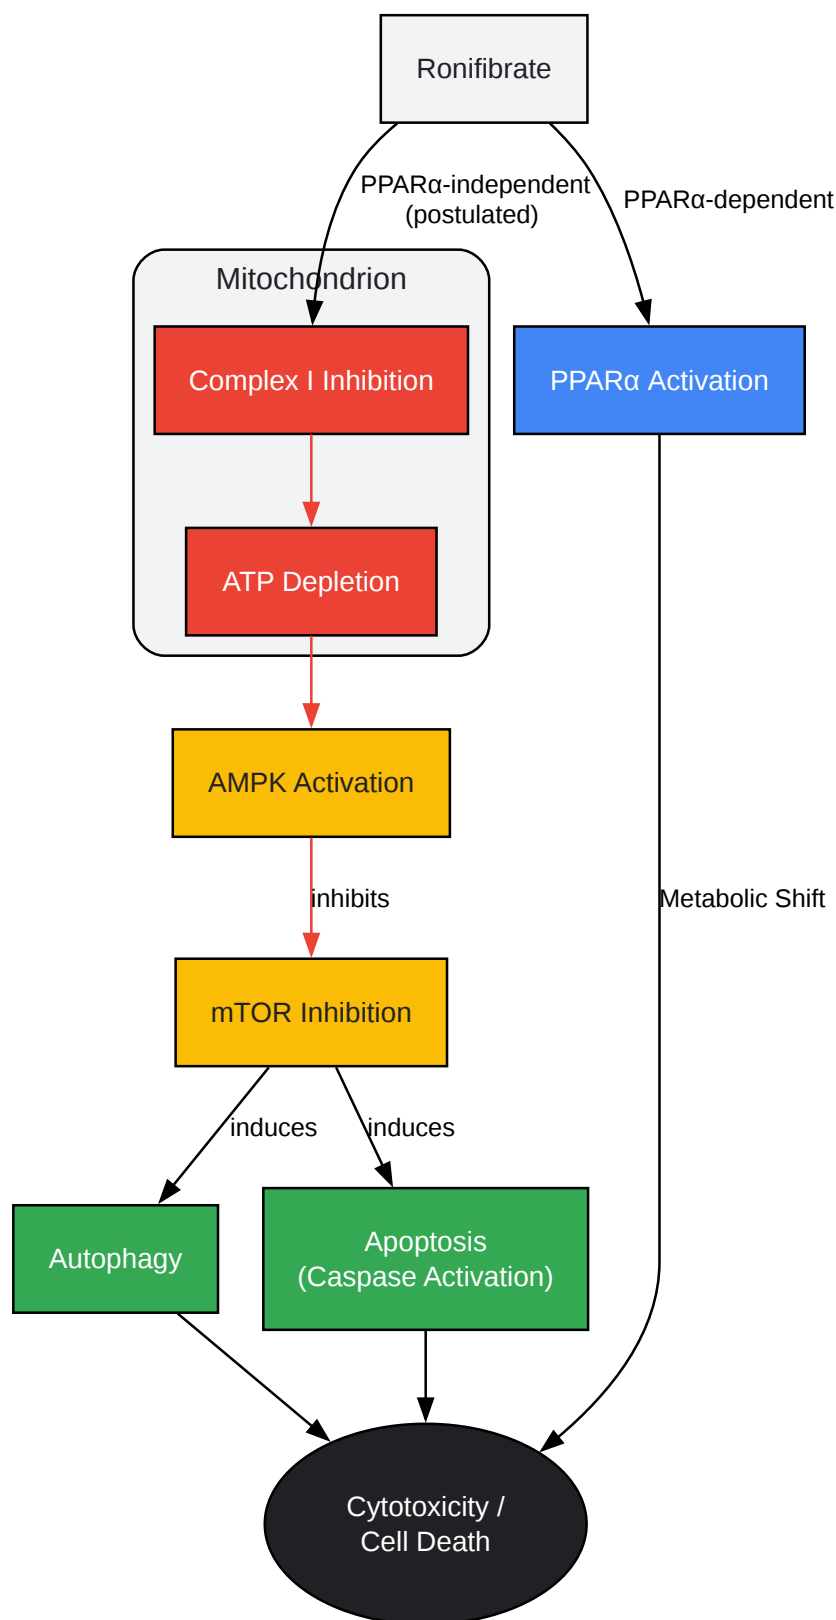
Ronifibrate

PPARα-independent (postulated)

PPARα-dependent

Mitochondrion

Complex I Inhibition

ATP Depletion

PPARα Activation

AMPK Activation

inhibits

Metabolic Shift

mTOR Inhibition

induces

induces

Autophagy

Apoptosis (Caspase Activation)

Cytotoxicity / Cell Death